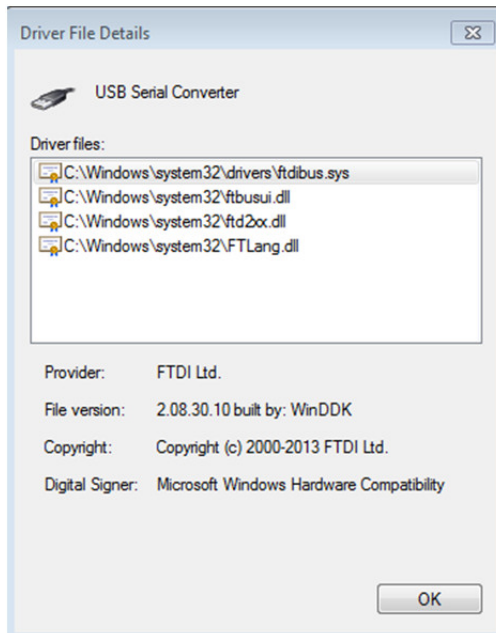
Driver File Details

USB Serial Converter

Driver files:

C:\Windows\system32\drivers\ftdibus.sys
C:\Windows\system32\ftbusui.dll
C:\Windows\system32\ftd2xx.dll
C:\Windows\system32\FTLang.dll

| | |
|---|---|
| Provider: | FTDI Ltd. |
| File version: | 2.08.30.10 built by: WinDDK |
| Copyright: | Copyright (c) 2000-2013 FTDI Ltd. |
| Digital Signer: | Microsoft Windows Hardware Compatibility |

OK